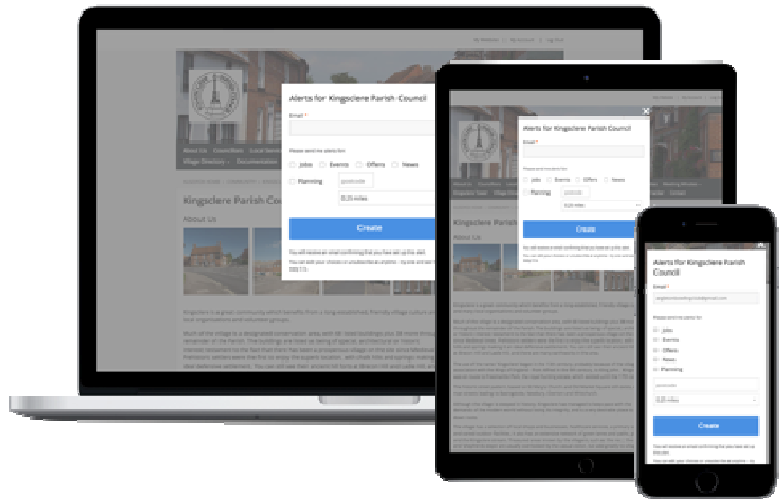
Alerts for Kingsclere Parish Council

Email *

Please send me alerts for:

Jobs
Events
Offers
News
Planning

postcode

Create

Kingsclere Parish Council

About Us

Alerts for Kingsclere Parish Council

Email *

Jobs
Events
Offers
News
Planning

Create

Alerts for Kingsclere Parish Council

Email *

Please send me alerts for:

Jobs
Events
Offers
News
Planning

postcode

Create